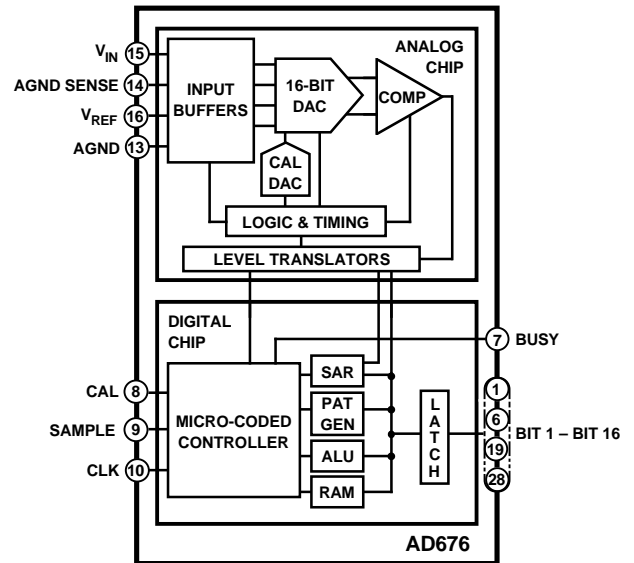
$V_{IN}$ 15
AGND SENSE 14
$V_{REF}$ 16
AGND 13
INPUT BUFFERS
16-BIT DAC
COMP
ANALOG CHIP
CAL DAC
LOGIC & TIMING
LEVEL TRANSLATORS
DIGITAL CHIP
7 BUSY
CAL 8
SAMPLE 9
CLK 10
MICRO-CODED CONTROLLER
SAR
PAT GEN
ALU
RAM
L A T C H
1
6
19
28
BIT 1 – BIT 16
AD676